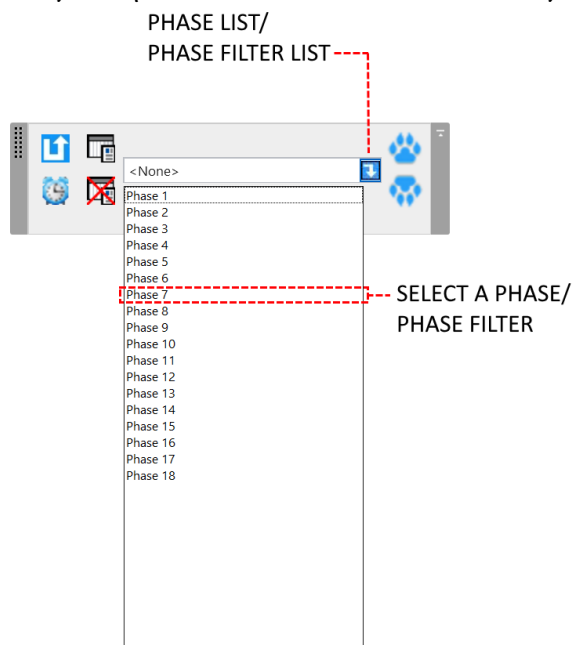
PHASE LIST/
PHASE FILTER LIST

<None>

Phase 1
Phase 2
Phase 3
Phase 4
Phase 5
Phase 6
Phase 7
Phase 8
Phase 9
Phase 10
Phase 11
Phase 12
Phase 13
Phase 14
Phase 15
Phase 16
Phase 17
Phase 18

SELECT A PHASE/
PHASE FILTER